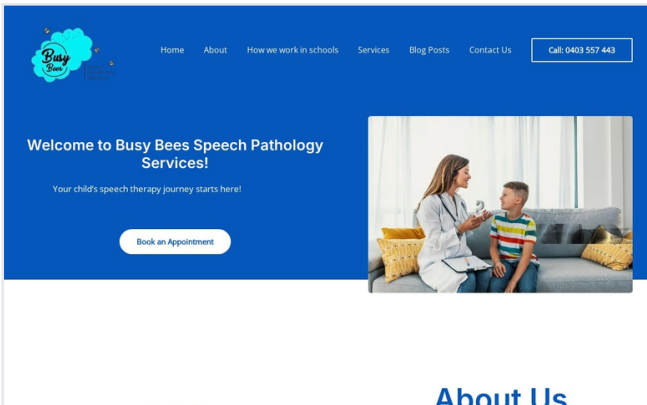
Busy Bees

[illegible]

Home About How we work in schools Services Blog Posts Contact Us

Call: 0403 557 443

Welcome to Busy Bees Speech Pathology Services!

Your child's speech therapy journey starts here!

Book an Appointment

About Us